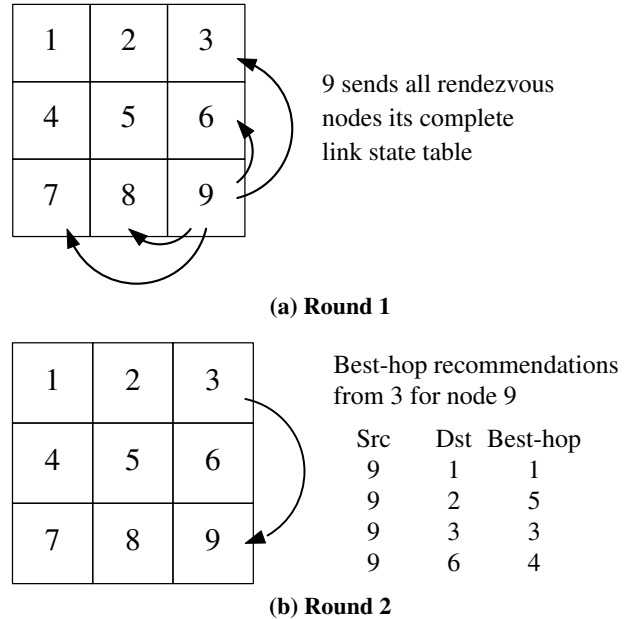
| 1 | 2 | 3 |
|---|---|---|
| 4 | 5 | 6 |
| 7 | 8 | 9 |

9 sends all rendezvous nodes its complete link state table

**(a) Round 1**

| 1 | 2 | 3 |
|---|---|---|
| 4 | 5 | 6 |
| 7 | 8 | 9 |

Best-hop recommendations from 3 for node 9

| Src | Dst | Best-hop |
|---|---|---|
| 9 | 1 | 1 |
| 9 | 2 | 5 |
| 9 | 3 | 3 |
| 9 | 6 | 4 |

**(b) Round 2**